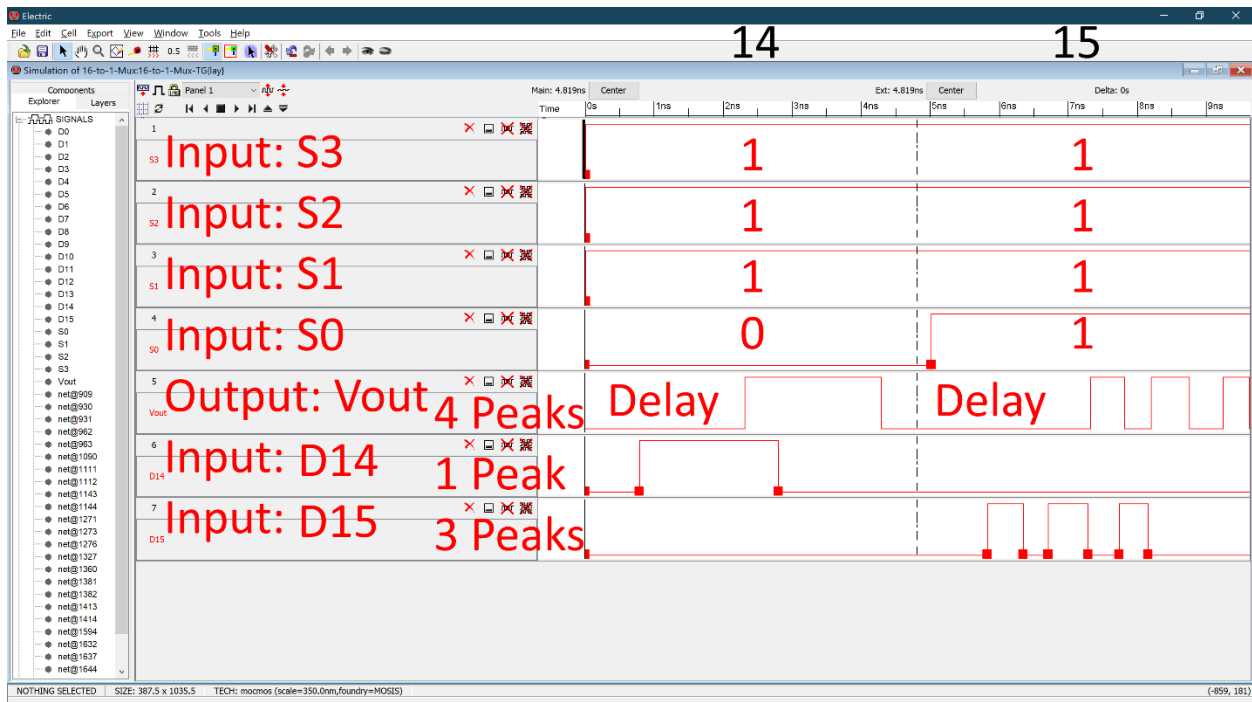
Electric
File Edit Cell Export View Window Tools Help
0.5
14
15
Simulation of 16-to-1-Mux:16-to-1-Mux-TG{lay}
Components
Explorer Layers
SIGNALS
D0
D1
D2
D3
D4
D5
D6
D7
D8
D9
D10
D11
D12
D13
D14
D15
S0
S1
S2
S3
Vout
net@909
net@930
net@931
net@962
net@963
net@1090
net@1111
net@1112
net@1143
net@1144
net@1271
net@1273
net@1276
net@1327
net@1360
net@1381
net@1382
net@1413
net@1414
net@1594
net@1632
net@1637
net@1644
Panel 1
Main: 4.819ns Center
Ext: 4.819ns Center
Delta: 0s
Time 0s 1ns 2ns 3ns 4ns 5ns 6ns 7ns 8ns 9ns
1
S3 Input: S3
1 1
2
S2 Input: S2
1 1
3
S1 Input: S1
1 1
4
S0 Input: S0
0 1
5
Vout Output: Vout
4 Peaks
Delay Delay
6
D14 Input: D14
1 Peak
7
D15 Input: D15
3 Peaks
NOTHING SELECTED SIZE: 387.5 x 1035.5 TECH: mocmos (scale=350.0nm,foundry=MOSIS) (-859, 181)